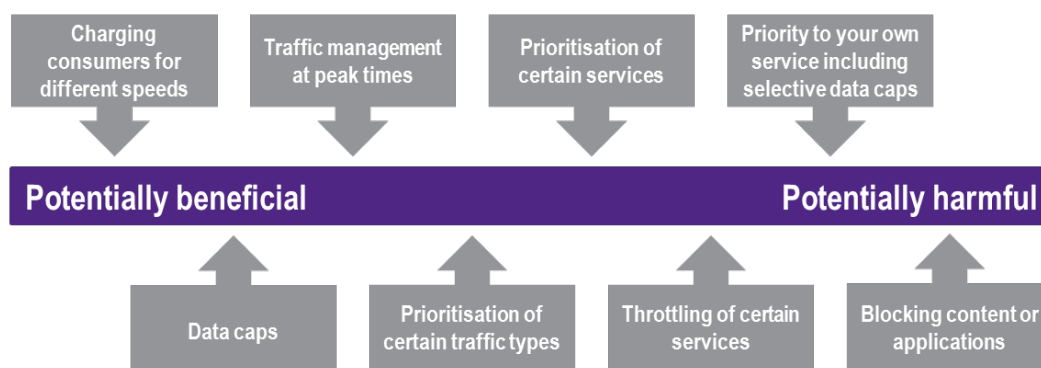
Charging consumers for different speeds

Traffic management at peak times

Prioritisation of certain services

Priority to your own service including selective data caps

Potentially beneficial

Potentially harmful

Data caps

Prioritisation of certain traffic types

Throttling of certain services

Blocking content or applications